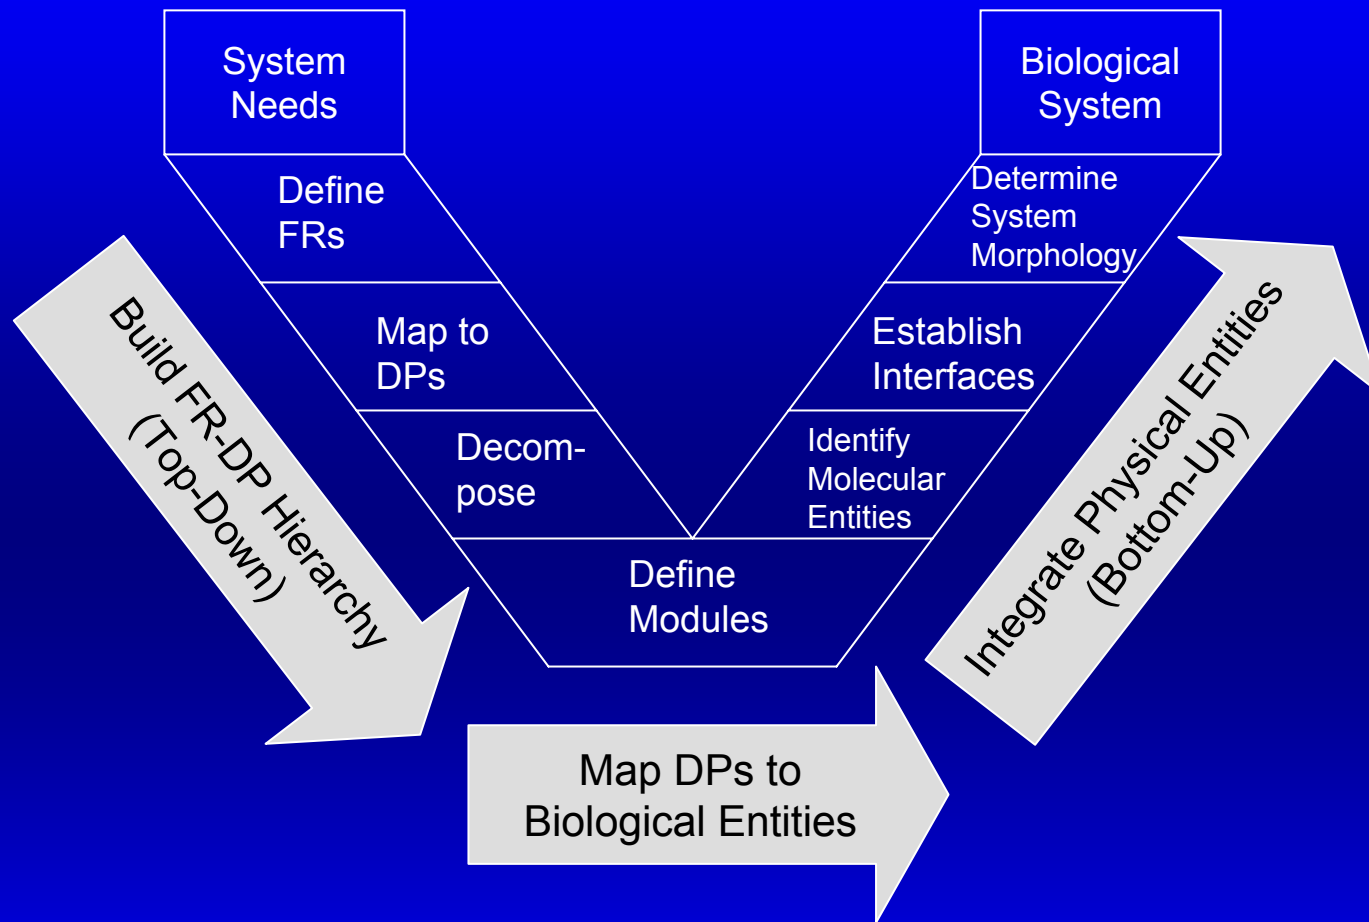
System Needs

Define FRs

Map to DPs

Decompose

Define Modules

Identify Molecular Entities

Establish Interfaces

Determine System Morphology

Biological System

Build FR-DP Hierarchy (Top-Down)

Map DPs to Biological Entities

Integrate Physical Entities (Bottom-Up)